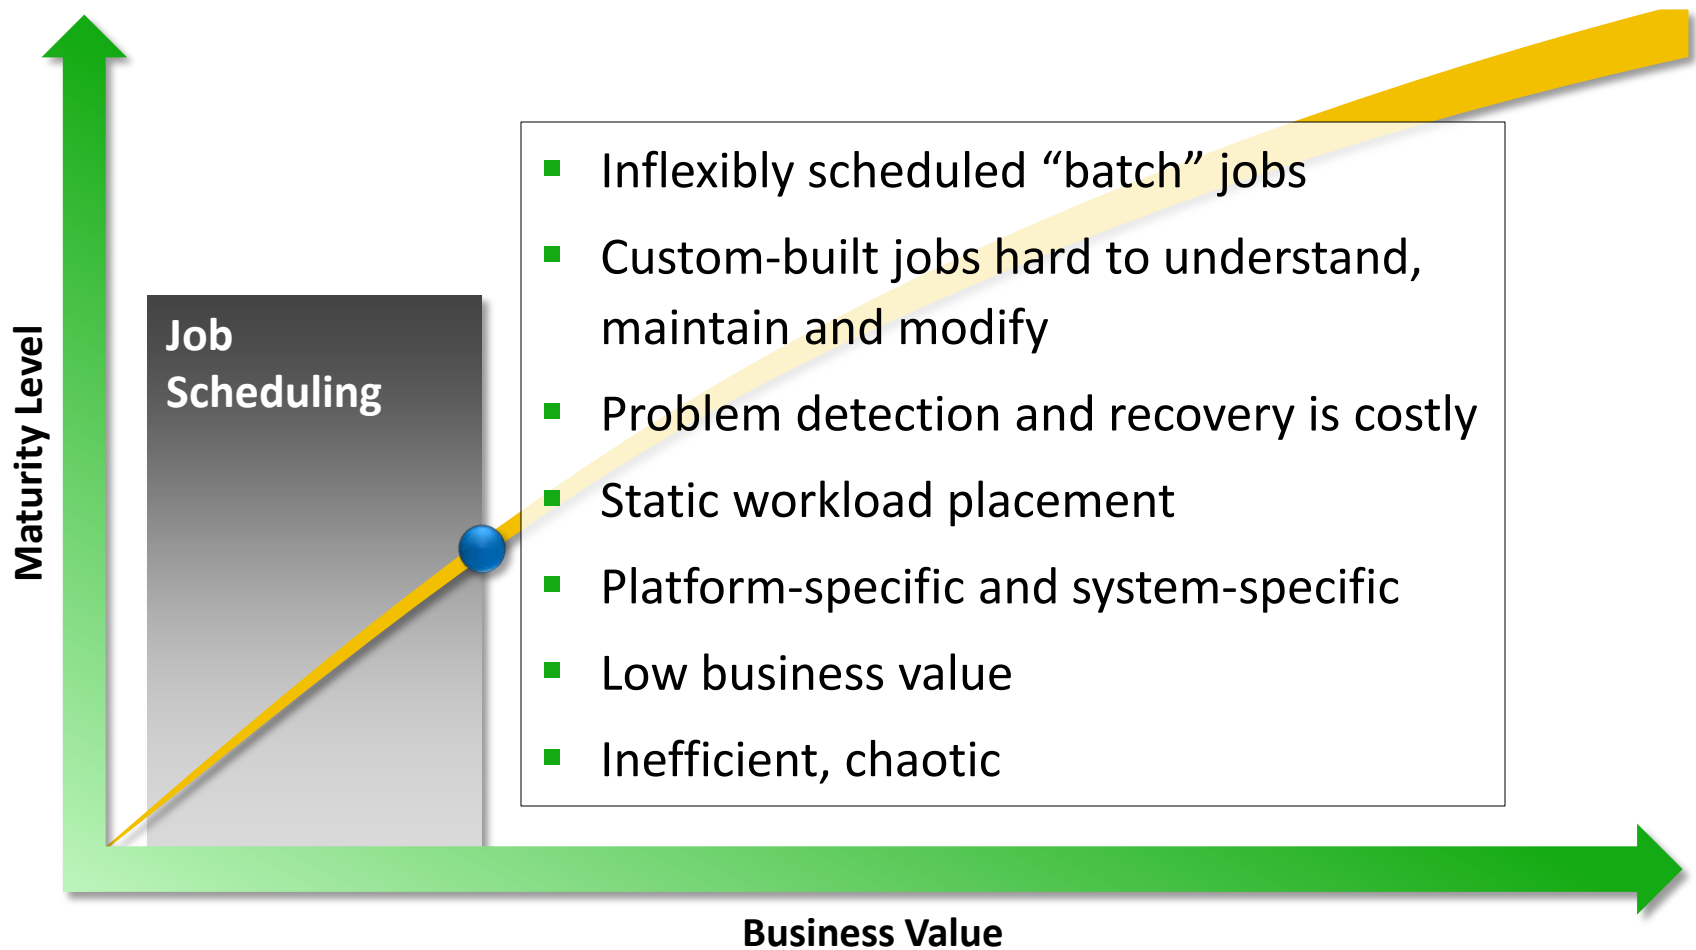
Maturity Level

Job Scheduling

- Inflexibly scheduled “batch” jobs
- Custom-built jobs hard to understand, maintain and modify
- Problem detection and recovery is costly
- Static workload placement
- Platform-specific and system-specific
- Low business value
- Inefficient, chaotic

Business Value